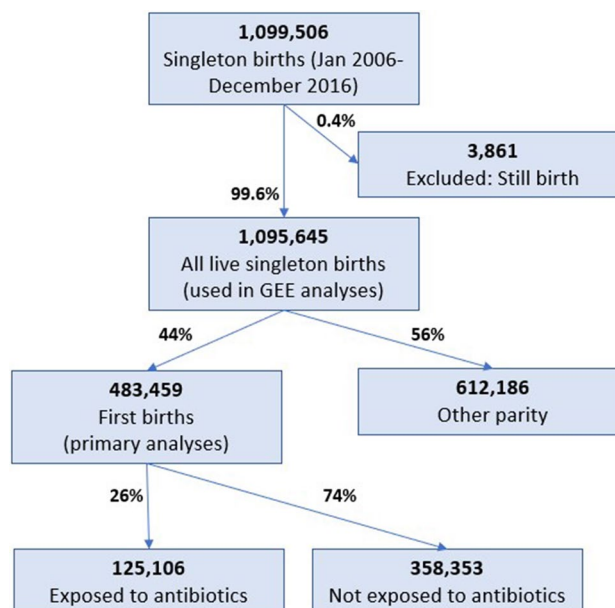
1,099,506
Singleton births (Jan 2006-December 2016)

0.4%

3,861
Excluded: Still birth

99.6%

1,095,645
All live singleton births (used in GEE analyses)

44%

56%

483,459
First births (primary analyses)

612,186
Other parity

26%

74%

125,106
Exposed to antibiotics

358,353
Not exposed to antibiotics